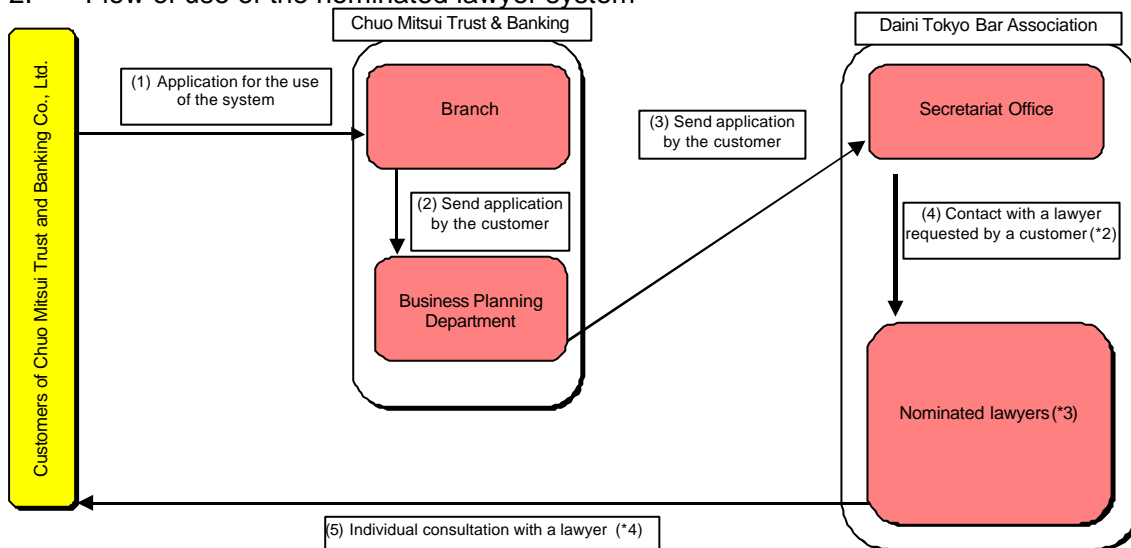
2. Flow of use of the nominated lawyer system

Chuo Mitsui Trust & Banking

Daini Tokyo Bar Association

Customers of Chuo Mitsui Trust and Banking Co., Ltd.

(1) Application for the use of the system

Branch

(2) Send application by the customer

Business Planning Department

(3) Send application by the customer

Secretariat Office

(4) Contact with a lawyer requested by a customer (*2)

Nominated lawyers (*3)

(5) Individual consultation with a lawyer (*4)